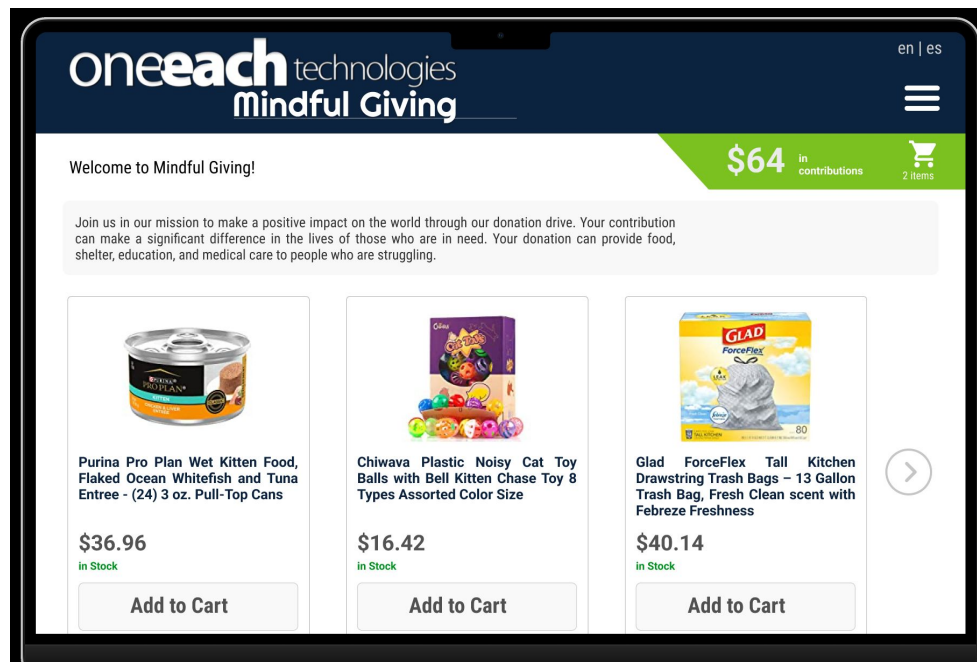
oneeach technologies
Mindful Giving

en | es

Welcome to Mindful Giving!

$64 in contributions

2 items

Join us in our mission to make a positive impact on the world through our donation drive. Your contribution can make a significant difference in the lives of those who are in need. Your donation can provide food, shelter, education, and medical care to people who are struggling.

PURINA PRO PLAN

Purina Pro Plan Wet Kitten Food, Flaked Ocean Whitefish and Tuna Entree - (24) 3 oz. Pull-Top Cans

$36.96

in Stock

Add to Cart

Chiwava Plastic Noisy Cat Toy Balls with Bell Kitten Chase Toy 8 Types Assorted Color Size

$16.42

in Stock

Add to Cart

GLAD ForceFlex

80

Glad ForceFlex Tall Kitchen Drawstring Trash Bags – 13 Gallon Trash Bag, Fresh Clean scent with Febreze Freshness

$40.14

in Stock

Add to Cart